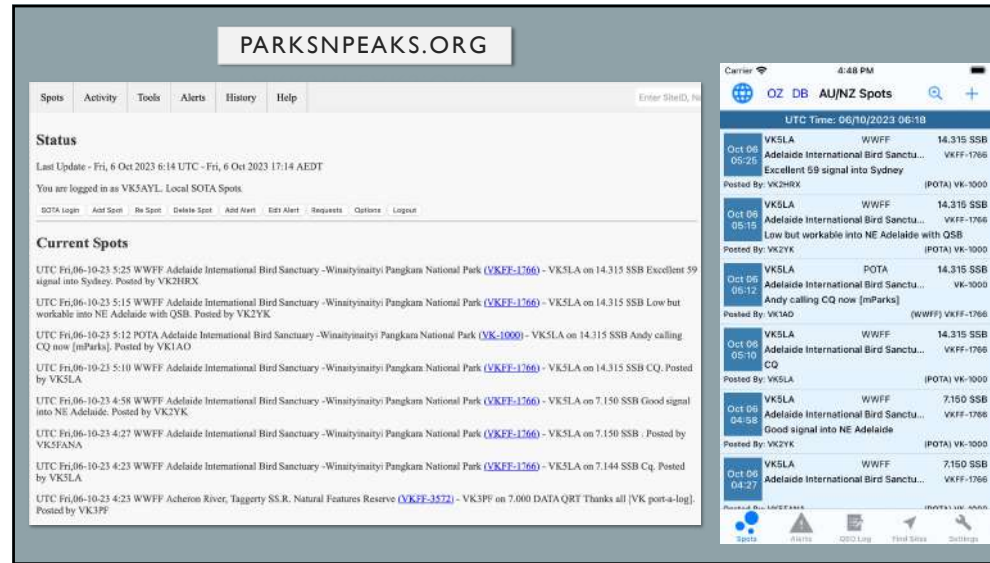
PARKSNPEAKS.ORG

Spots Activity Tools Alerts History Help

Enter SiteID, N

Status

Last Update - Fri, 6 Oct 2023 6:14 UTC - Fri, 6 Oct 2023 17:14 AEDT

You are logged in as VK5AYL. Local SOTA Spots.

SOTA Login Add Spot Re Spot Delete Spot Add Alert Edit Alert Requests Options Logout

Current Spots

UTC Fri,06-10-23 5:25 WWFF Adelaide International Bird Sanctuary -Winaityinaityi Pangkara National Park (VKFF-1766) - VK5LA on 14.315 SSB Excellent 59 signal into Sydney. Posted by VK2HRX

UTC Fri,06-10-23 5:15 WWFF Adelaide International Bird Sanctuary -Winaityinaityi Pangkara National Park (VKFF-1766) - VK5LA on 14.315 SSB Low but workable into NE Adelaide with QSB. Posted by VK2YK

UTC Fri,06-10-23 5:12 POTA Adelaide International Bird Sanctuary -Winaityinaityi Pangkara National Park (VK-1000) - VK5LA on 14.315 SSB Andy calling CQ now [mParks]. Posted by VK1AO

UTC Fri,06-10-23 5:10 WWFF Adelaide International Bird Sanctuary -Winaityinaityi Pangkara National Park (VKFF-1766) - VK5LA on 14.315 SSB CQ. Posted by VK5LA

UTC Fri,06-10-23 4:58 WWFF Adelaide International Bird Sanctuary -Winaityinaityi Pangkara National Park (VKFF-1766) - VK5LA on 7.150 SSB Good signal into NE Adelaide. Posted by VK2YK

UTC Fri,06-10-23 4:27 WWFF Adelaide International Bird Sanctuary -Winaityinaityi Pangkara National Park (VKFF-1766) - VK5LA on 7.150 SSB . Posted by VK5FANA

UTC Fri,06-10-23 4:23 WWFF Adelaide International Bird Sanctuary -Winaityinaityi Pangkara National Park (VKFF-1766) - VK5LA on 7.144 SSB Cq. Posted by VK5LA

UTC Fri,06-10-23 4:23 WWFF Acheron River, Taggerty SS.R. Natural Features Reserve (VKFF-3572) - VK3PF on 7.000 DATA QRT Thanks all [VK port-a-log]. Posted by VK3PF

Carrier 4:48 PM

OZ DB AU/NZ Spots

UTC Time: 06/10/2023 06:18

Oct 06 05:25 VK5LA WWFF 14.315 SSB
Adelaide International Bird Sanctu... VKFF-1766
Excellent 59 signal into Sydney
Posted By: VK2HRX (POTA) VK-1000

Oct 06 05:15 VK5LA WWFF 14.315 SSB
Adelaide International Bird Sanctu... VKFF-1766
Low but workable into NE Adelaide with QSB
Posted By: VK2YK (POTA) VK-1000

Oct 06 05:12 VK5LA POTA 14.315 SSB
Adelaide International Bird Sanctu... VK-1000
Andy calling CQ now [mParks]
Posted By: VK1AO (WWFF) VKFF-1766

Oct 06 05:10 VK5LA WWFF 14.315 SSB
Adelaide International Bird Sanctu... VKFF-1766
CQ
Posted By: VK5LA (POTA) VK-1000

Oct 06 04:58 VK5LA WWFF 7.150 SSB
Adelaide International Bird Sanctu... VKFF-1766
Good signal into NE Adelaide
Posted By: VK2YK (POTA) VK-1000

Oct 06 04:27 VK5LA WWFF 7.150 SSB
Adelaide International Bird Sanctu... VKFF-1766
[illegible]

Spots Alerts QSO Log Find Sites Settings